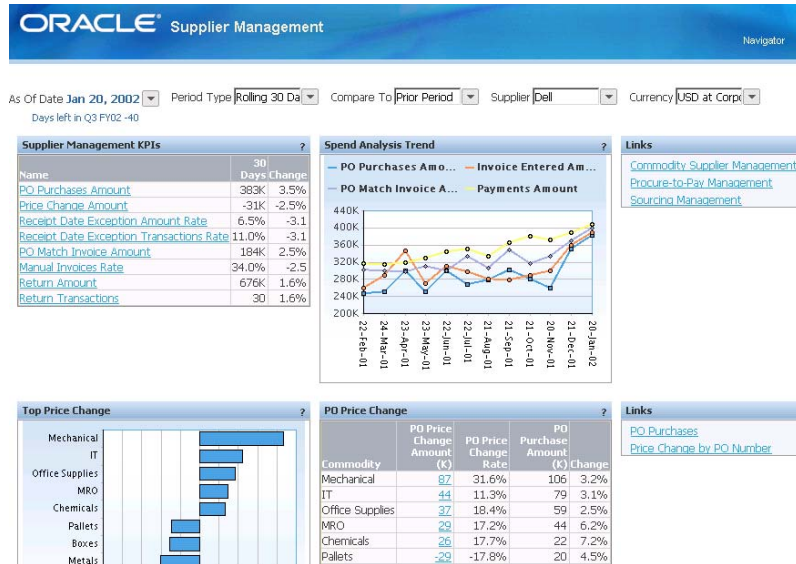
ORACLE Supplier Management

Navigator

As Of Date Jan 20, 2002 Period Type Rolling 30 Da Compare To Prior Period Supplier Dell Currency USD at Corp

Days left in Q3 FY02 -40

Supplier Management KPIs ?

| Name | 30 Days | Change |
|---|---|---|
| PO Purchases Amount | 383K | 3.5% |
| Price Change Amount | -31K | -2.5% |
| Receipt Date Exception Amount Rate | 6.5% | -3.1 |
| Receipt Date Exception Transactions Rate | 11.0% | -3.1 |
| PO Match Invoice Amount | 184K | 2.5% |
| Manual Invoices Rate | 34.0% | -2.5 |
| Return Amount | 676K | 1.6% |
| Return Transactions | 30 | 1.6% |

Spend Analysis Trend ?

PO Purchases Amo... Invoice Entered Am... PO Match Invoice A... Payments Amount

440K 400K 360K 320K 280K 240K 200K

22-Feb-01 24-Mar-01 23-Apr-01 23-May-01 22-Jun-01 22-Jul-01 21-Aug-01 21-Sep-01 21-Oct-01 20-Nov-01 21-Dec-01 20-Jan-02

Links

Commodity Supplier Management
Procure-to-Pay Management
Sourcing Management

Top Price Change ?

Mechanical
IT
Office Supplies
MRO
Chemicals
Pallets
Boxes
Metals

PO Price Change ?

| Commodity | PO Price Change Amount (K) | PO Price Change Rate | PO Purchase Amount (K) | Change |
|---|---|---|---|---|
| Mechanical | 87 | 31.6% | 106 | 3.2% |
| IT | 44 | 11.3% | 79 | 3.1% |
| Office Supplies | 37 | 18.4% | 59 | 2.5% |
| MRO | 29 | 17.2% | 44 | 6.2% |
| Chemicals | 26 | 17.7% | 22 | 7.2% |
| Pallets | -29 | -17.8% | 20 | 4.5% |

Links

PO Purchases
Price Change by PO Number